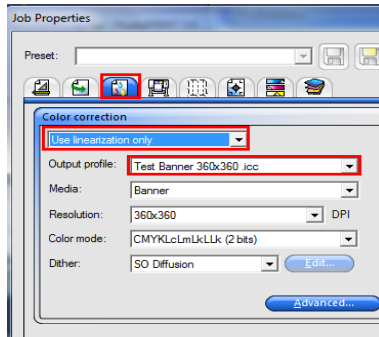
Job Properties

Preset:

Color correction

Use linearization only

Output profile: Test Banner 360x360 .icc

Media: Banner

Resolution: 360x360 DPI

Color mode: CMYKLcLmLkLLk (2 bits)

Dither: SO Diffusion Edit...

Advanced...